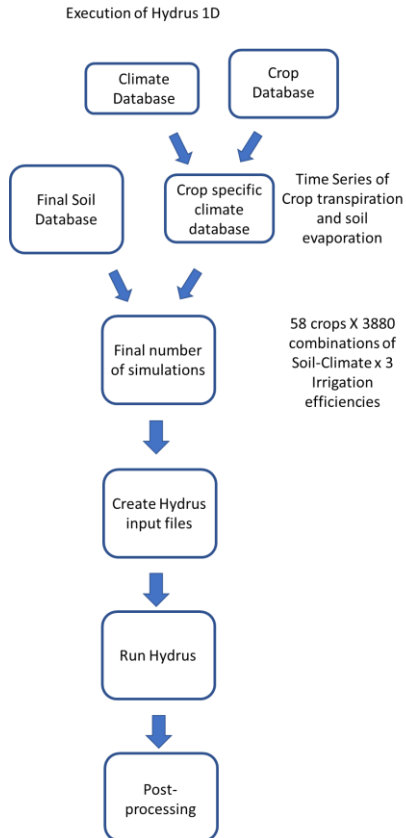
Execution of Hydrus 1D

Climate Database

Crop Database

Final Soil Database

Crop specific climate database

Time Series of Crop transpiration and soil evaporation

Final number of simulations

58 crops X 3880 combinations of Soil-Climate x 3 Irrigation efficiencies

Create Hydrus input files

Run Hydrus

Post-processing